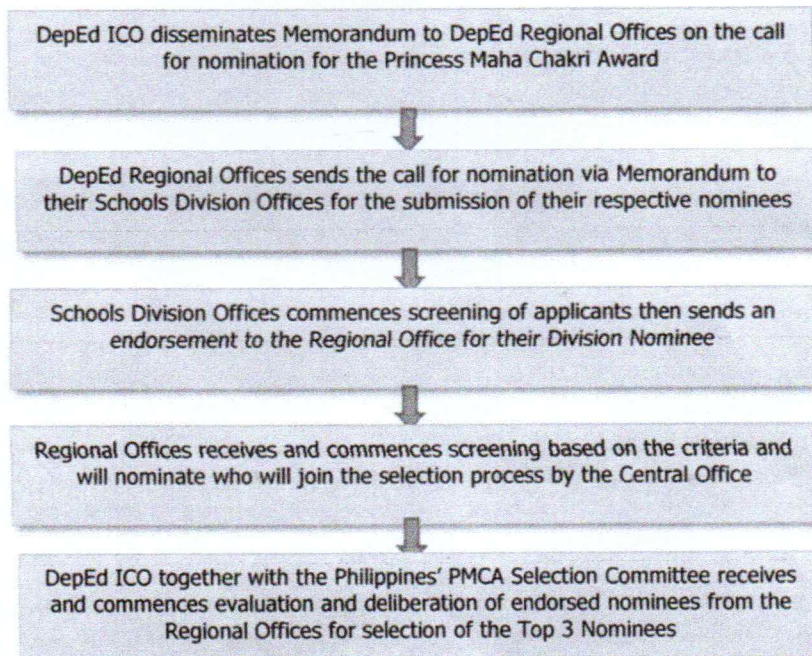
DepEd ICO disseminates Memorandum to DepEd Regional Offices on the call for nomination for the Princess Maha Chakri Award

DepEd Regional Offices sends the call for nomination via Memorandum to their Schools Division Offices for the submission of their respective nominees

Schools Division Offices commences screening of applicants then sends an endorsement to the Regional Office for their Division Nominee

Regional Offices receives and commences screening based on the criteria and will nominate who will join the selection process by the Central Office

DepEd ICO together with the Philippines' PMCA Selection Committee receives and commences evaluation and deliberation of endorsed nominees from the Regional Offices for selection of the Top 3 Nominees